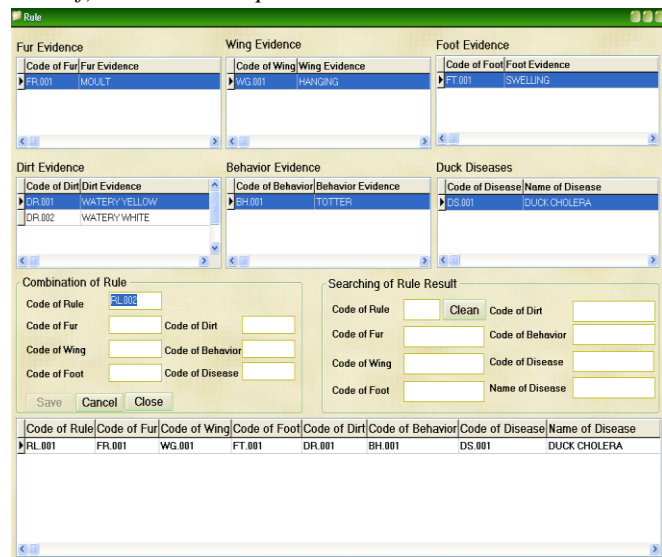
Rule

Fur Evidence

| Code of Fur | Fur Evidence |
|---|---|
| FR.001 | MOULT |

Wing Evidence

| Code of Wing | Wing Evidence |
|---|---|
| WG.001 | HANGING |

Foot Evidence

| Code of Foot | Foot Evidence |
|---|---|
| FT.001 | SWELLING |

Dirt Evidence

| Code of Dirt | Dirt Evidence |
|---|---|
| DR.001 | WATERY YELLOW |
| DR.002 | WATERY WHITE |

Behavior Evidence

| Code of Behavior | Behavior Evidence |
|---|---|
| BH.001 | TOTTER |

Duck Diseases

| Code of Disease | Name of Disease |
|---|---|
| DS.001 | DUCK CHOLERA |

Combination of Rule

Code of Rule RL.002

Code of Fur

Code of Dirt

Code of Wing

Code of Behavior

Code of Foot

Code of Disease

Save Cancel Close

Searching of Rule Result

Code of Rule

Clean

Code of Dirt

Code of Fur

Code of Behavior

Code of Wing

Code of Disease

Code of Foot

Name of Disease

| Code of Rule | Code of Fur | Code of Wing | Code of Foot | Code of Dirt | Code of Behavior | Code of Disease | Name of Disease |
|---|---|---|---|---|---|---|---|
| RL.001 | FR.001 | WG.001 | FT.001 | DR.001 | BH.001 | DS.001 | DUCK CHOLERA |